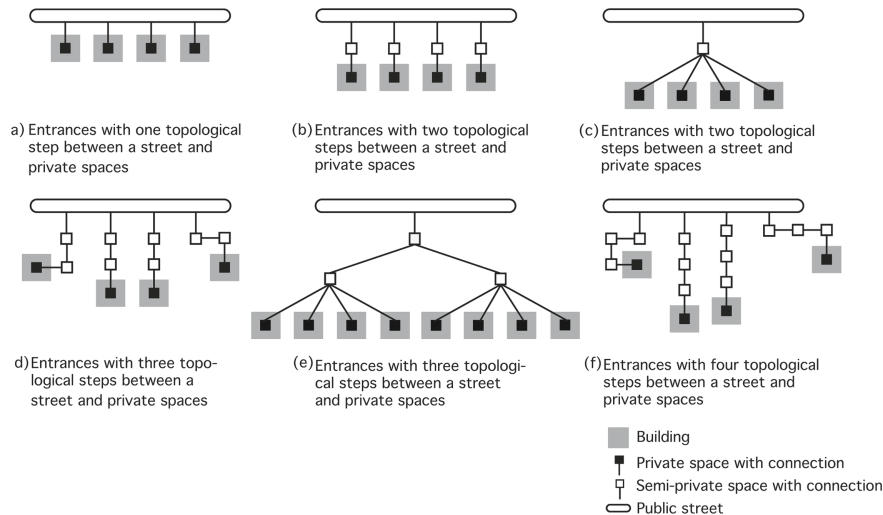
a) Entrances with one topological step between a street and private spaces

(b) Entrances with two topological steps between a street and private spaces

(c) Entrances with two topological steps between a street and private spaces

d) Entrances with three topological steps between a street and private spaces

(e) Entrances with three topological steps between a street and private spaces

(f) Entrances with four topological steps between a street and private spaces

Building

Private space with connection

Semi-private space with connection

Public street